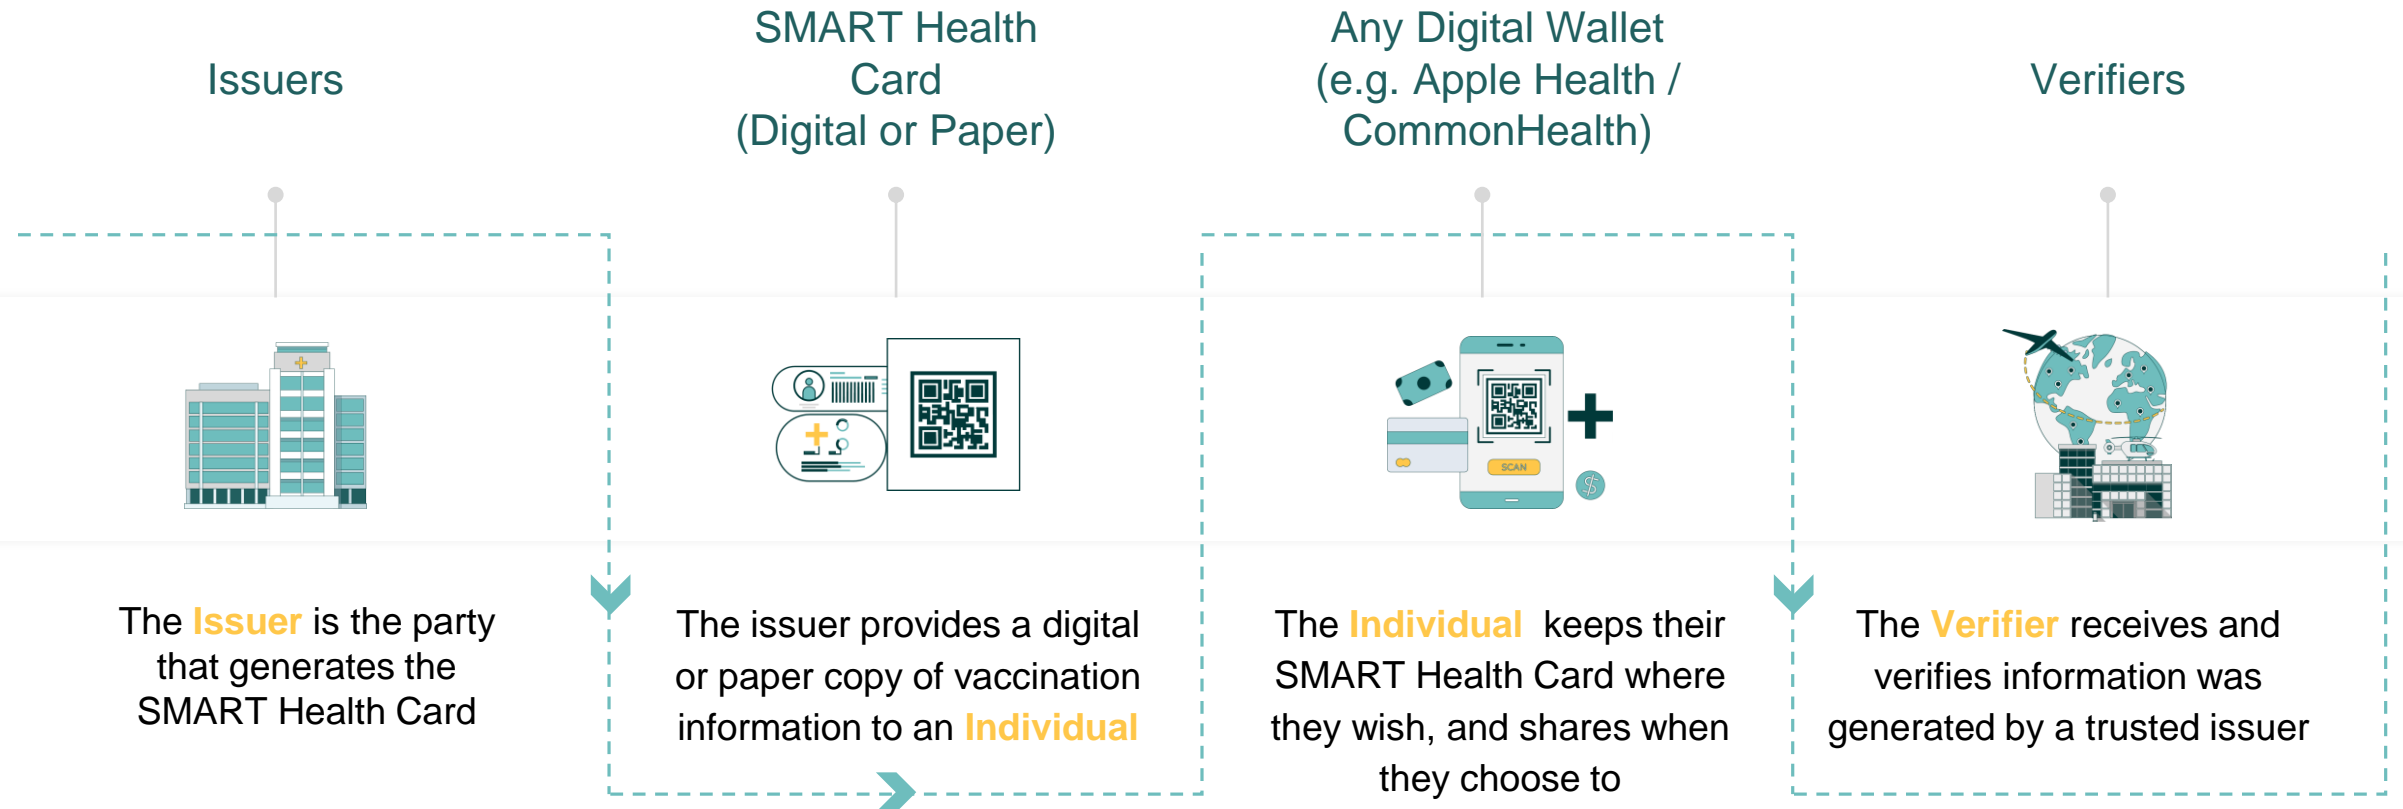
Issuers

SMART Health Card (Digital or Paper)

Any Digital Wallet (e.g. Apple Health / CommonHealth)

Verifiers

SCAN

The Issuer is the party that generates the SMART Health Card

The issuer provides a digital or paper copy of vaccination information to an Individual

The Individual keeps their SMART Health Card where they wish, and shares when they choose to

The Verifier receives and verifies information was generated by a trusted issuer